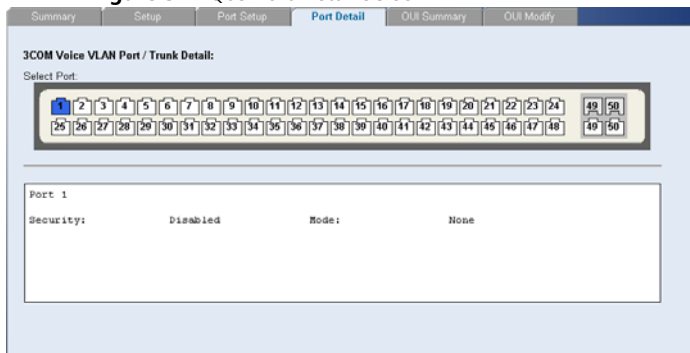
Summary | Setup | Port Setup | Port Detail | OUI Summary | OUI Modify

3COM Voice VLAN Port / Trunk Detail:

Select Port:

1 2 3 4 5 6 7 8 9 10 11 12 13 14 15 16 17 18 19 20 21 22 23 24 49 50
25 26 27 28 29 30 31 32 33 34 35 36 37 38 39 40 41 42 43 44 45 46 47 48 49 50

Port 1

Security: Disabled Mode: None